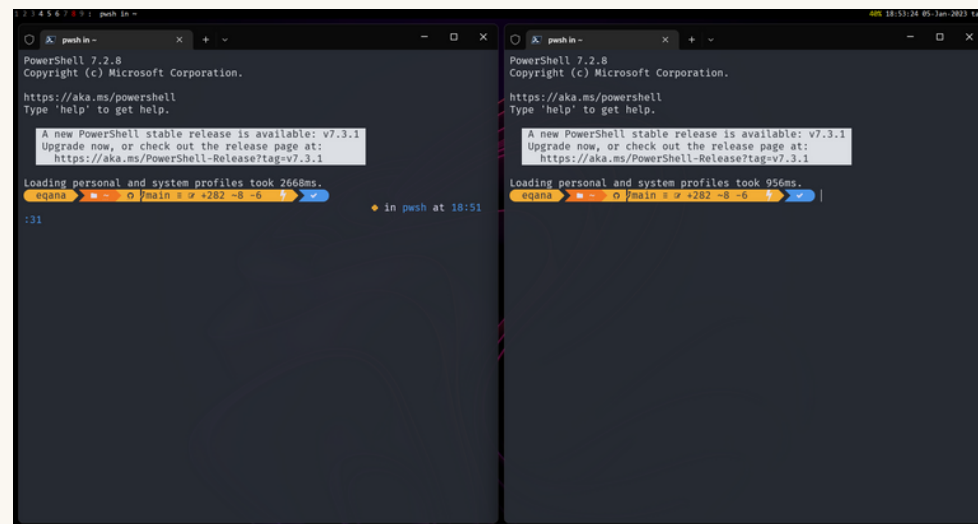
1 2 3 4 5 6 7 8 9 : pwsh in ~

40% 18:53:24 05-Jan-2023

pwsh in ~ × + ⌄

PowerShell 7.2.8
Copyright (c) Microsoft Corporation.

https://aka.ms/powershell
Type 'help' to get help.

A new PowerShell stable release is available: v7.3.1
Upgrade now, or check out the release page at:
https://aka.ms/PowerShell-Release?tag=v7.3.1

Loading personal and system profiles took 2668ms.
eqana ~ main ≡ +282 ~8 -6 ✔
in pwsh at 18:51
:31

pwsh in ~ × + ⌄

PowerShell 7.2.8
Copyright (c) Microsoft Corporation.

https://aka.ms/powershell
Type 'help' to get help.

A new PowerShell stable release is available: v7.3.1
Upgrade now, or check out the release page at:
https://aka.ms/PowerShell-Release?tag=v7.3.1

Loading personal and system profiles took 956ms.
eqana ~ main ≡ +282 ~8 -6 ✔